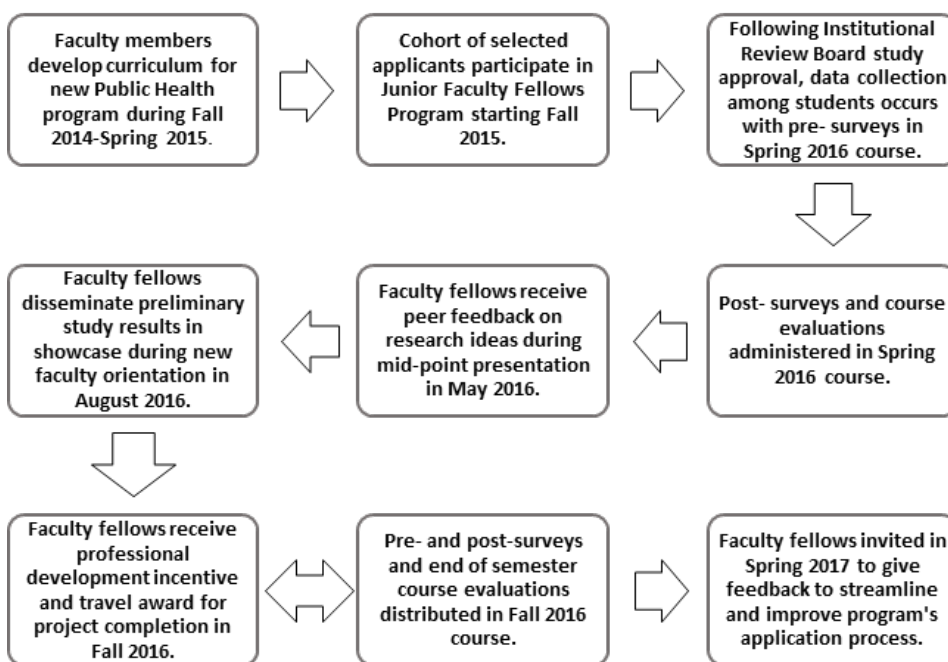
Faculty members develop curriculum for new Public Health program during Fall 2014-Spring 2015.

Cohort of selected applicants participate in Junior Faculty Fellows Program starting Fall 2015.

Following Institutional Review Board study approval, data collection among students occurs with pre- surveys in Spring 2016 course.

Post- surveys and course evaluations administered in Spring 2016 course.

Faculty fellows receive peer feedback on research ideas during mid-point presentation in May 2016.

Faculty fellows disseminate preliminary study results in showcase during new faculty orientation in August 2016.

Faculty fellows receive professional development incentive and travel award for project completion in Fall 2016.

Pre- and post-surveys and end of semester course evaluations distributed in Fall 2016 course.

Faculty fellows invited in Spring 2017 to give feedback to streamline and improve program's application process.